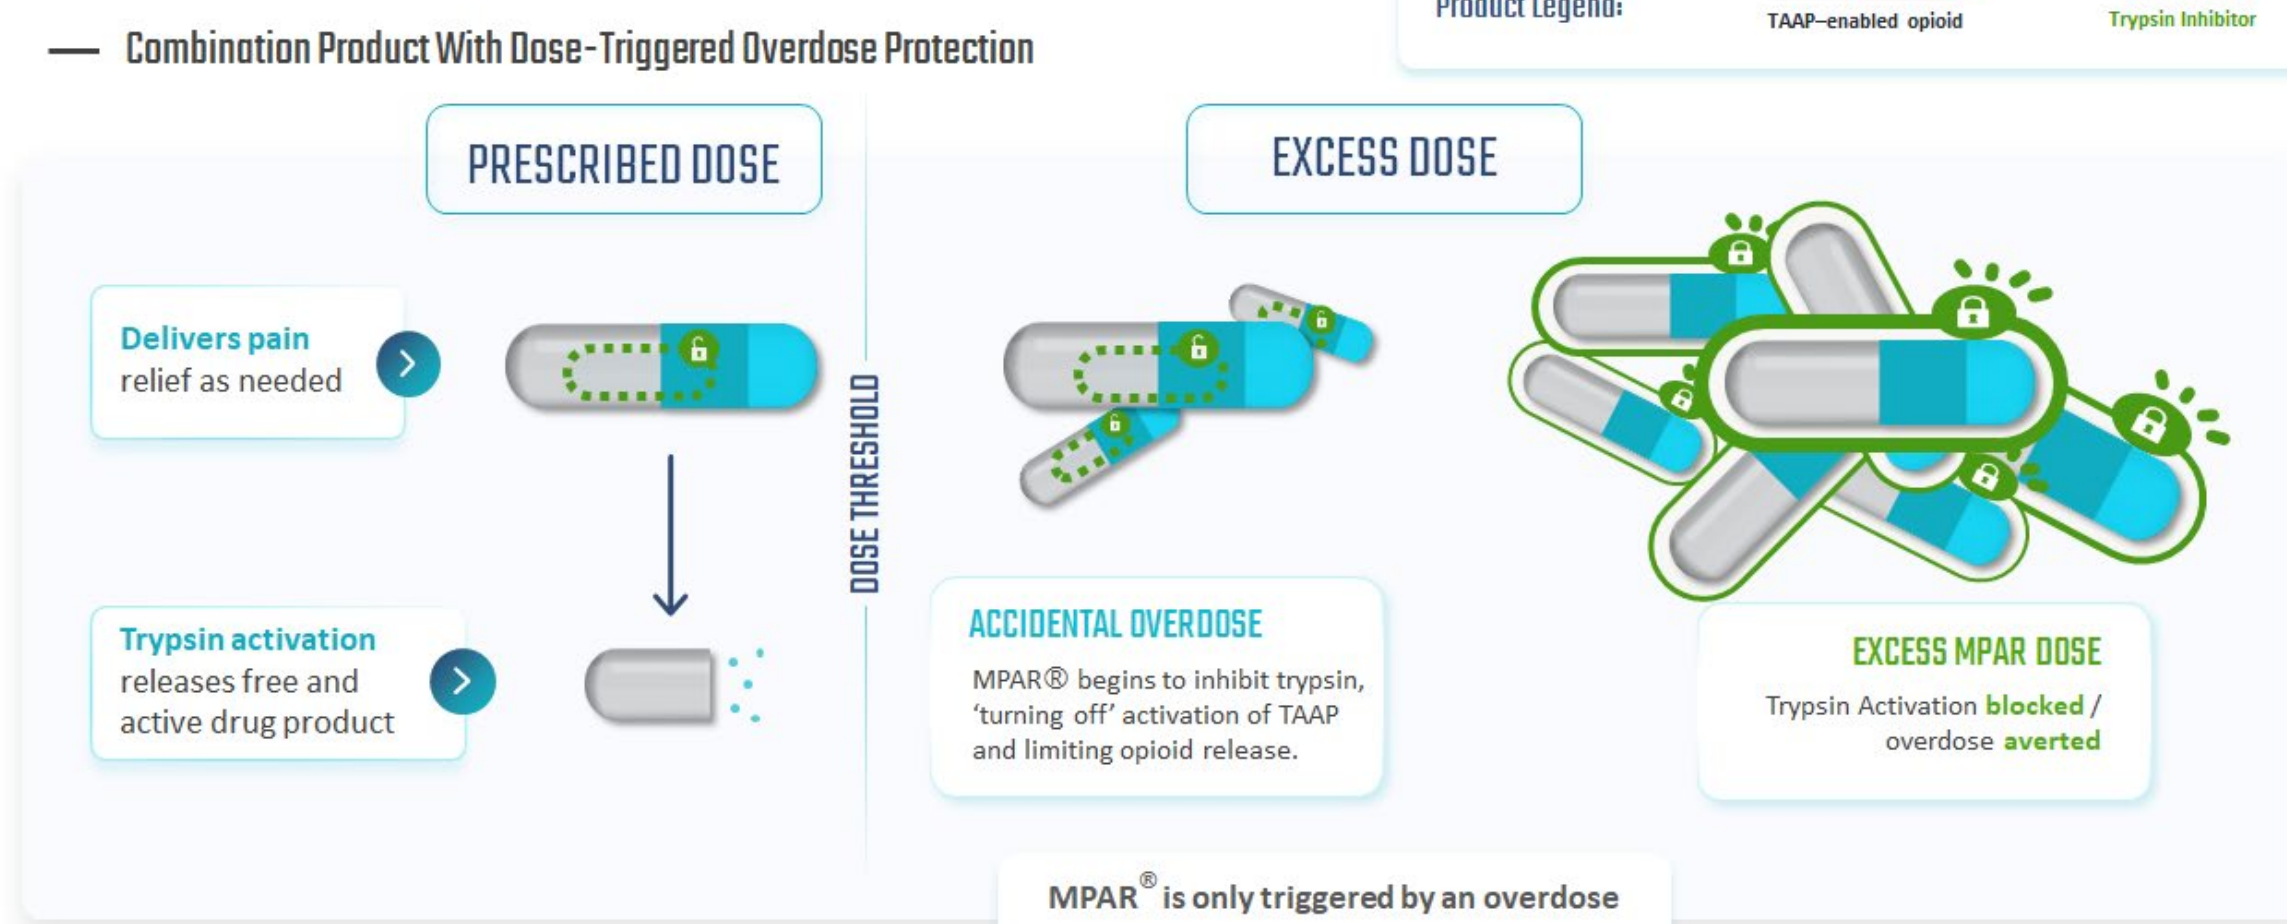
Combination Product With Dose-Triggered Overdose Protection

Product Legend: TAAP–enabled opioid Trypsin Inhibitor

PRESCRIBED DOSE

EXCESS DOSE

Delivers pain relief as needed

Trypsin activation releases free and active drug product

DOSE THRESHOLD

ACCIDENTAL OVERDOSE

MPAR® begins to inhibit trypsin, ‘turning off’ activation of TAAP and limiting opioid release.

EXCESS MPAR DOSE

Trypsin Activation blocked / overdose averted

MPAR® is only triggered by an overdose